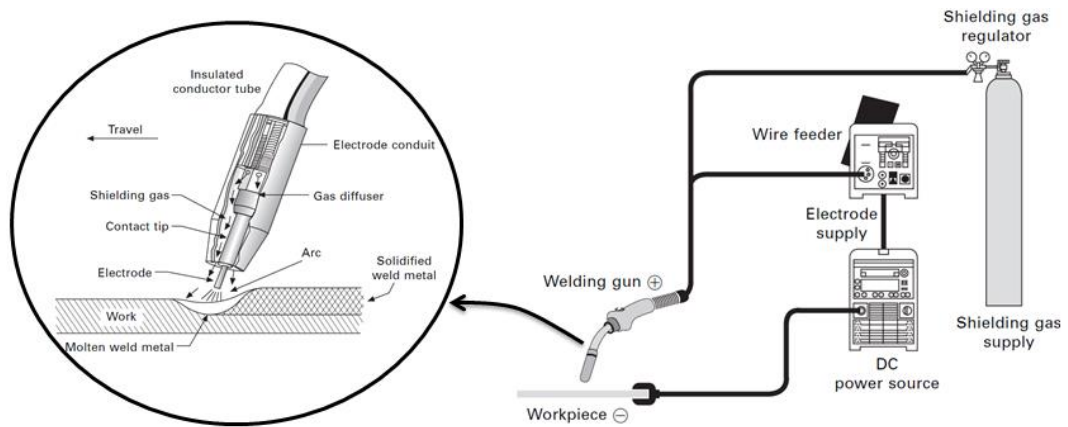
Insulated conductor tube
Travel
Electrode conduit
Shielding gas
Gas diffuser
Contact tip
Arc
Electrode
Solidified weld metal
Work
Molten weld metal

Shielding gas regulator
Wire feeder
Electrode supply
Welding gun ⊕
Shielding gas supply
DC power source
Workpiece ⊖